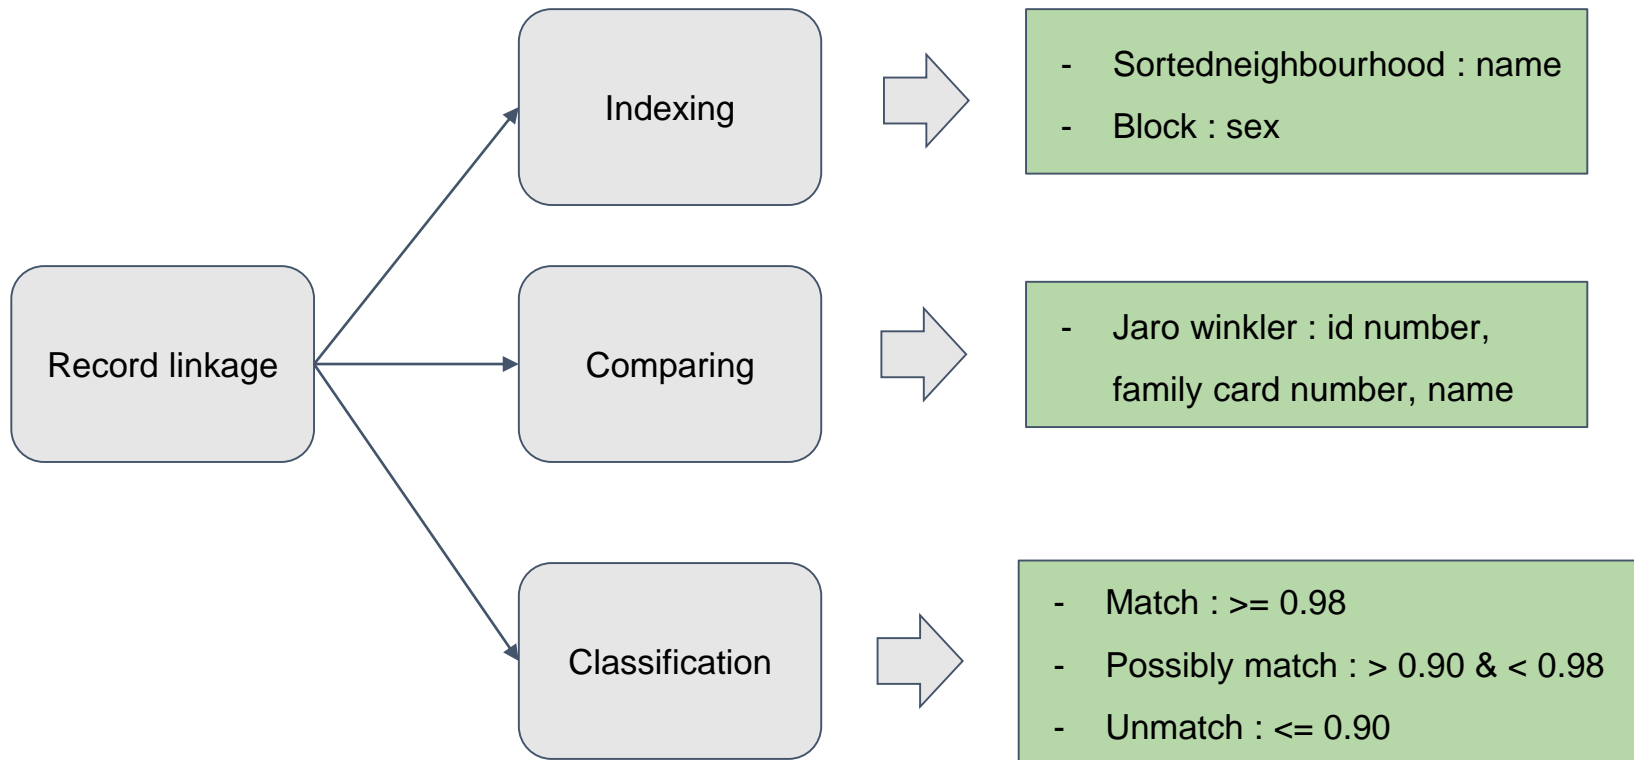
Record linkage

Indexing

- Sortedneighbourhood : name
- Block : sex

Comparing

- Jaro winkler : id number, family card number, name

Classification

- Match : >= 0.98
- Possibly match : > 0.90 & < 0.98
- Unmatch : <= 0.90